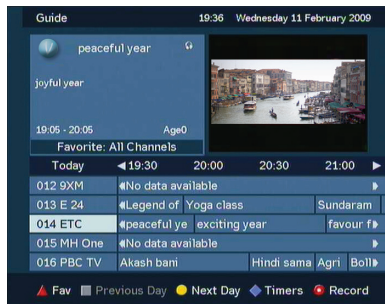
Guide 19:36 Wednesday 11 February 2009

peaceful year

joyful year

19:05 - 20:05 Age0

Favorite: All Channels

| Today | 19:30 | 20:00 | 20:30 | 21:00 |
|---|---|---|---|---|
| 012 9XM | No data available | | | |
| 013 E 24 | Legend of | Yoga class | | Sundaram |
| 014 ETC | peaceful ye | exciting year | | favour f |
| 015 MH One | No data available | | | |
| 016 PBC TV | Akash bani | | Hindi sama | Agri | Boll |

Fav Previous Day Next Day Timers Record